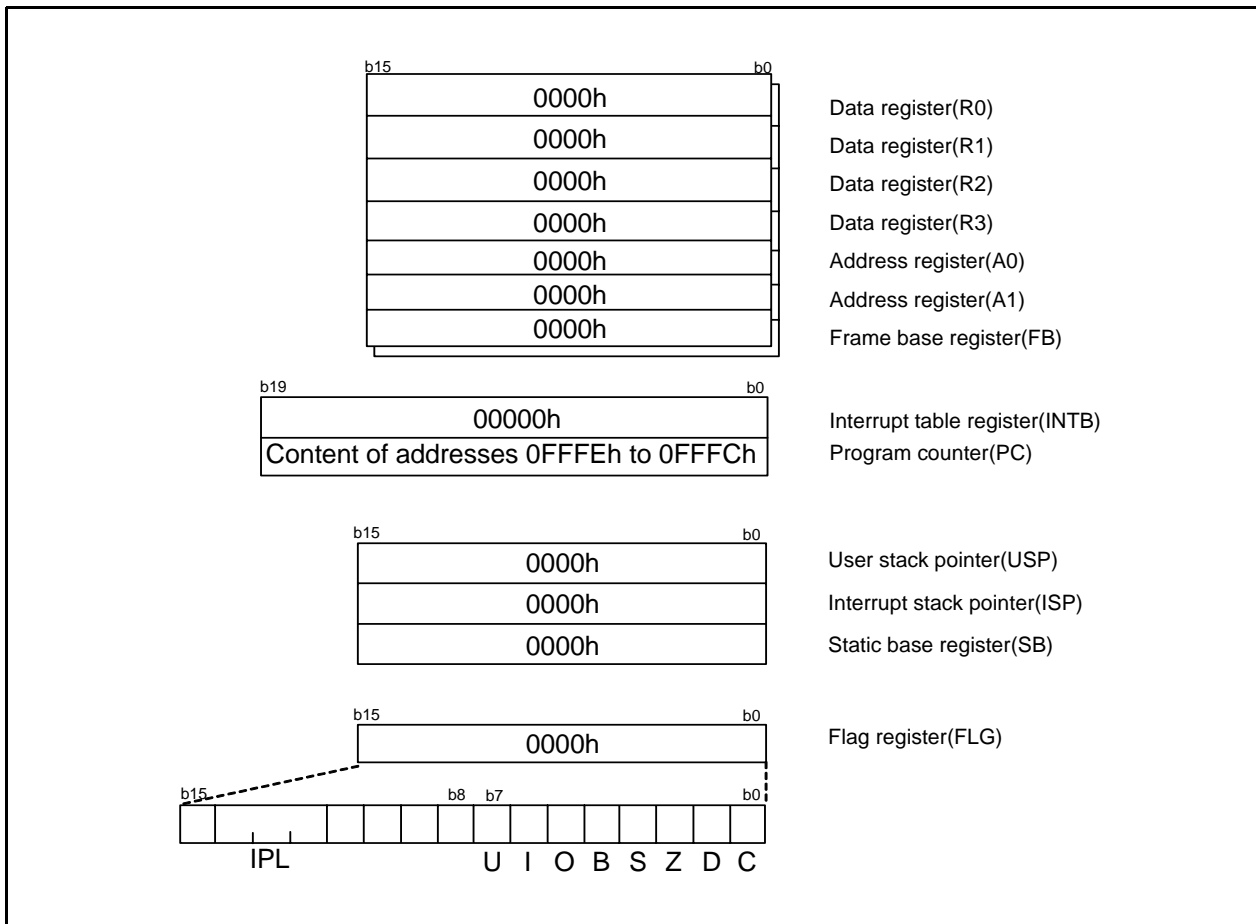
b15 b0

| 0000h | Data register(R0) |
|---|---|
| 0000h | Data register(R1) |
| 0000h | Data register(R2) |
| 0000h | Data register(R3) |
| 0000h | Address register(A0) |
| 0000h | Address register(A1) |
| 0000h | Frame base register(FB) |

b19 b0

| 00000h | Interrupt table register(INTB) |
|---|---|
| Content of addresses 0FFFEh to 0FFFCh | Program counter(PC) |

b15 b0

| 0000h | User stack pointer(USP) |
|---|---|
| 0000h | Interrupt stack pointer(ISP) |
| 0000h | Static base register(SB) |

b15 b0

0000h Flag register(FLG)

b15 b8 b7 b0

IPL U I O B S Z D C